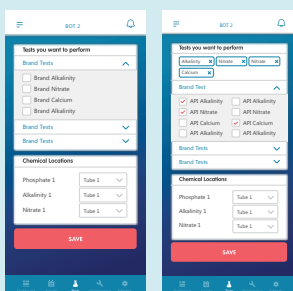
BOT 2

Tests you want to perform

Brand Tests

Brand Alkalinity

Brand Nitrate

Brand Calcium

Brand Alkalinity

Brand Tests

Brand Tests

Chemical Locations

Phosphate 1 Tube 1

Alkalinity 1 Tube 1

Nitrate 1 Tube 1

SAVE

BOT 2

Tests you want to perform

Alkalinity × Nitrate × Nitrate × Calcium ×

Brand Test

API Alkalinity API Alkalinity

API Nitrate API Nitrate

API Calcium API Calcium

API Alkalinity API Alkalinity

Brand Tests

Brand Tests

Chemical Locations

Phosphate 1 Tube 1

Alkalinity 1 Tube 1

Nitrate 1 Tube 1

SAVE